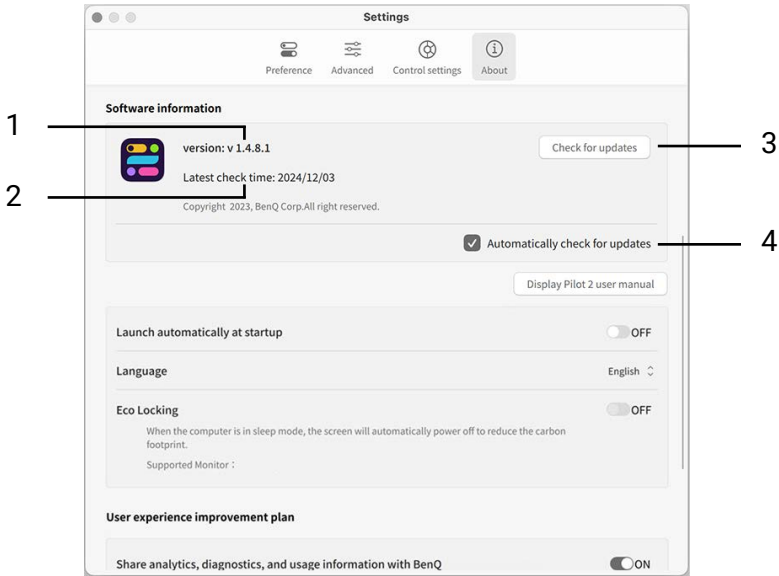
Settings

Preference Advanced Control settings About

Software information

1

version: v 1.4.8.1

Check for updates

3

2

Latest check time: 2024/12/03

Copyright 2023, BenQ Corp.All right reserved.

Automatically check for updates

4

Display Pilot 2 user manual

Launch automatically at startup OFF

Language English

Eco Locking OFF

When the computer is in sleep mode, the screen will automatically power off to reduce the carbon footprint.

Supported Monitor :

User experience improvement plan

Share analytics, diagnostics, and usage information with BenQ ON